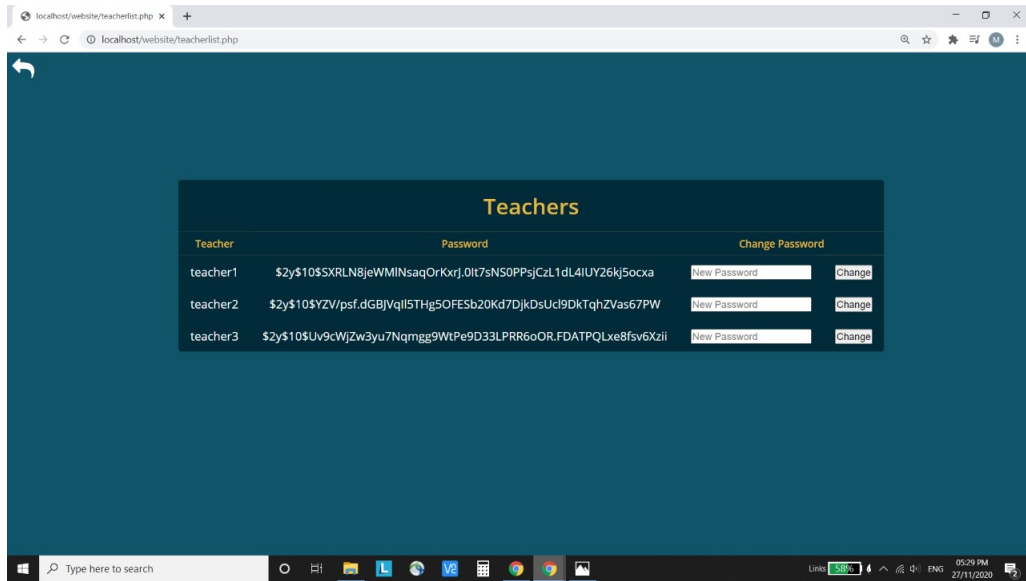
localhost/website/teacherlist.php ×
localhost/website/teacherlist.php

Teachers

| Teacher | Password | Change Password | |
|---|---|---|---|
| teacher1 | \$2y\$10\$SXRLN8jeWMlNsaqOrKxrJ.0lt7sNS0PPsjCzL1dL4IUY26kj5ocxa | New Password | Change |
| teacher2 | \$2y\$10\$YZV/psf.dGBJVqll5THg5OFESb20Kd7DjkDsUcl9DkTqhZVas67PW | New Password | Change |
| teacher3 | \$2y\$10\$Uv9cWjZw3yu7Nqmgg9WtPe9D33LPRR6oOR.FDATPQLxe8fsv6Xzii | New Password | Change |

Type here to search
Links 58% ENG 05:29 PM 27/11/2020